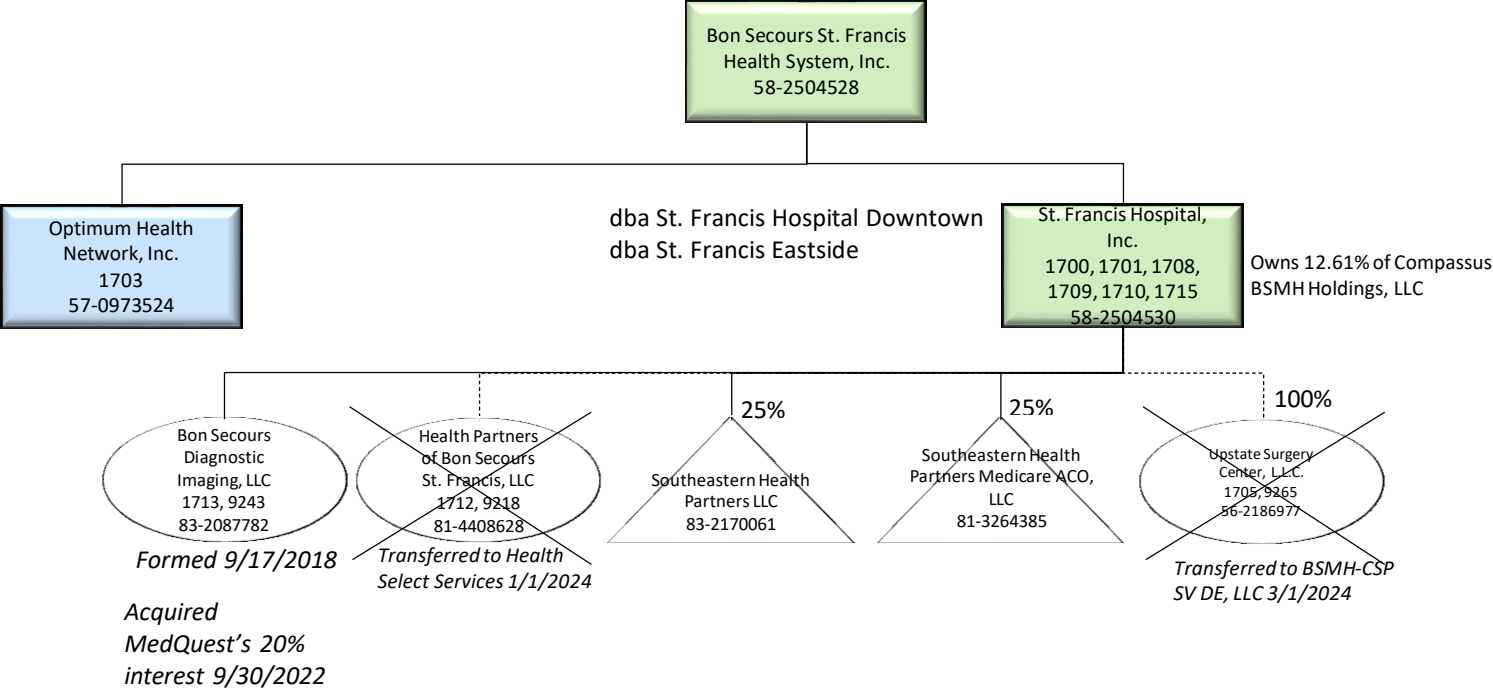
Bon Secours St. Francis Health System, Inc.
58-2504528

Optimum Health Network, Inc.
1703
57-0973524

dba St. Francis Hospital Downtown
dba St. Francis Eastside

St. Francis Hospital, Inc.
1700, 1701, 1708, 1709, 1710, 1715
58-2504530

Owns 12.61% of Compassus BSMH Holdings, LLC

Bon Secours Diagnostic Imaging, LLC
1713, 9243
83-2087782

Formed 9/17/2018

Acquired MedQuest's 20% interest 9/30/2022

Health Partners of Bon Secours St. Francis, LLC
1712, 9218
81-4408628

Transferred to Health Select Services 1/1/2024

25%

Southeastern Health Partners LLC
83-2170061

25%

Southeastern Health Partners Medicare ACO, LLC
81-3264385

100%

Upstate Surgery Center, L.L.C.
1705, 9265
56-2186977

Transferred to BSMH-CSP SV DE, LLC 3/1/2024